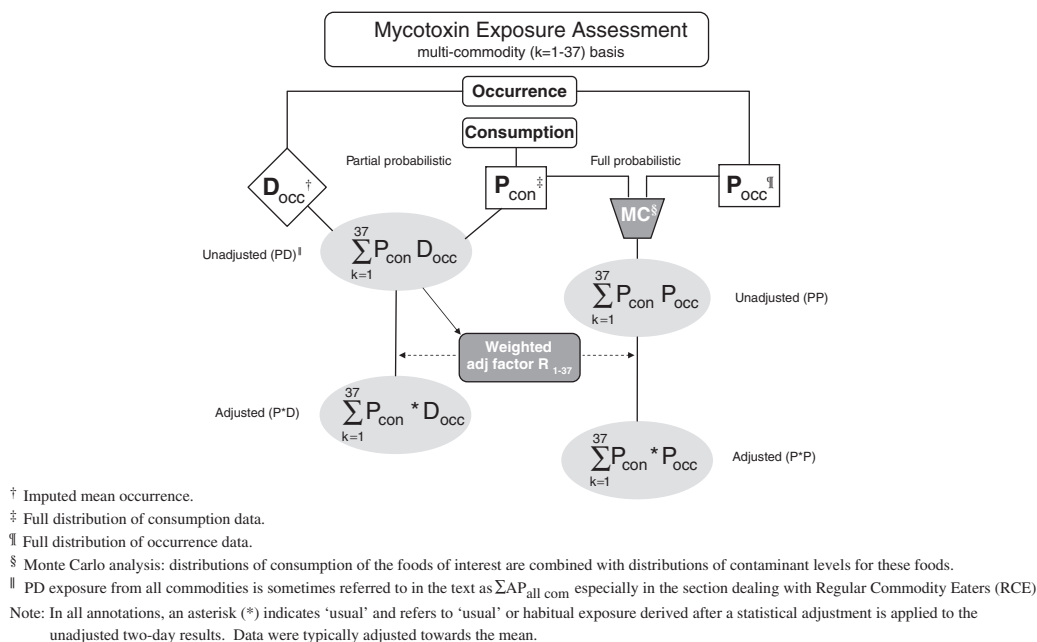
Mycotoxin Exposure Assessment
multi-commodity (k=1-37) basis

Occurrence

Consumption

Partial probabilistic

Full probabilistic

$D_{occ}$†

$P_{con}$‡

MC§

$P_{occ}$¶

Unadjusted (PD)‖

$\sum_{k=1}^{37} P_{con} D_{occ}$

$\sum_{k=1}^{37} P_{con} P_{occ}$

Unadjusted (PP)

Weighted adj factor $R_{1-37}$

Adjusted (P*D)

$\sum_{k=1}^{37} P_{con} * D_{occ}$

$\sum_{k=1}^{37} P_{con} * P_{occ}$

Adjusted (P*P)

† Imputed mean occurrence.
‡ Full distribution of consumption data.
¶ Full distribution of occurrence data.
§ Monte Carlo analysis: distributions of consumption of the foods of interest are combined with distributions of contaminant levels for these foods.
‖ PD exposure from all commodities is sometimes referred to in the text as $\Sigma AP_{all\ com}$ especially in the section dealing with Regular Commodity Eaters (RCE)
Note: In all annotations, an asterisk (*) indicates 'usual' and refers to 'usual' or habitual exposure derived after a statistical adjustment is applied to the unadjusted two-day results. Data were typically adjusted towards the mean.